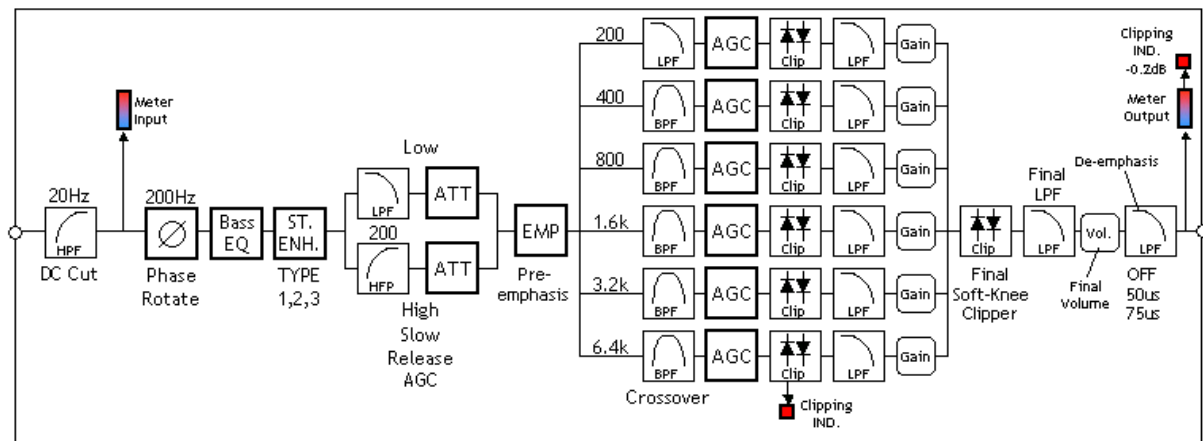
Meter Input

20Hz
HPF
DC Cut

200Hz
Ø
Phase Rotate

Bass EQ

ST. ENH.
TYPE 1,2,3

Low
LPF
ATT
200
HFP
ATT
High
Slow Release AGC

EMP
Pre-emphasis

200
LPF
AGC
Clip
LPF
Gain

400
BPF
AGC
Clip
LPF
Gain

800
BPF
AGC
Clip
LPF
Gain

1.6k
BPF
AGC
Clip
LPF
Gain

3.2k
BPF
AGC
Clip
LPF
Gain

6.4k
BPF
AGC
Clip
LPF
Gain

Crossover

Clipping IND.

Clip
Final Soft-Knee Clipper

Final LPF
LPF

Vol.
Final Volume

De-emphasis
LPF
OFF
50us
75us

Clipping IND. -0.2dB

Meter Output